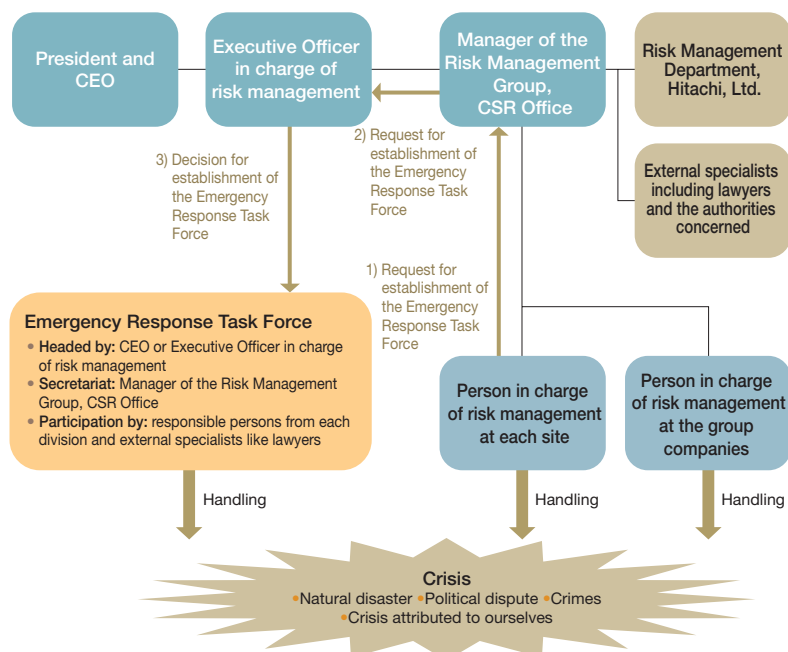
President and CEO

Executive Officer in charge of risk management

Manager of the Risk Management Group, CSR Office

Risk Management Department, Hitachi, Ltd.

External specialists including lawyers and the authorities concerned

2) Request for establishment of the Emergency Response Task Force

3) Decision for establishment of the Emergency Response Task Force

1) Request for establishment of the Emergency Response Task Force

Emergency Response Task Force
• Headed by: CEO or Executive Officer in charge of risk management
• Secretariat: Manager of the Risk Management Group, CSR Office
• Participation by: responsible persons from each division and external specialists like lawyers

Person in charge of risk management at each site

Person in charge of risk management at the group companies

Handling

Handling

Handling

Crisis
•Natural disaster •Political dispute •Crimes
•Crisis attributed to ourselves